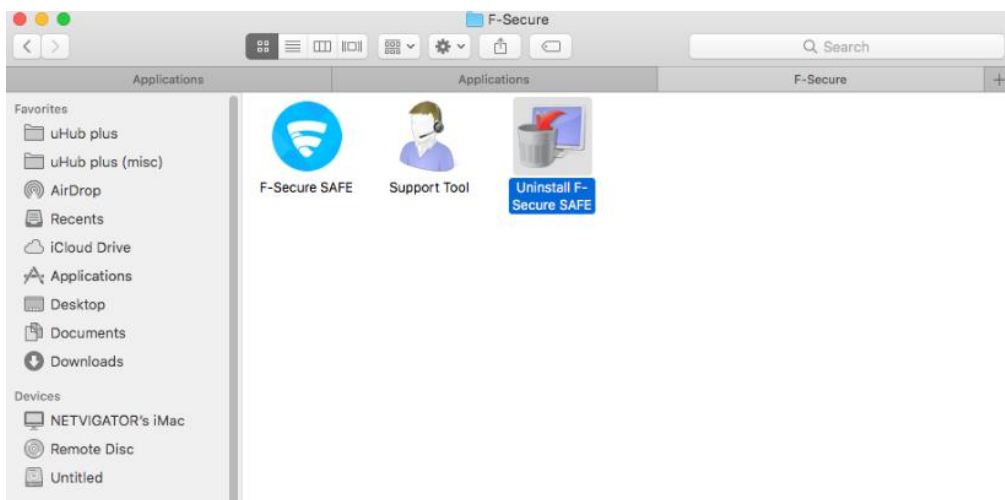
F-Secure

Search

Applications | Applications | F-Secure

Favorites
uHub plus
uHub plus (misc)
AirDrop
Recents
iCloud Drive
Applications
Desktop
Documents
Downloads

Devices
NETVIGATOR's iMac
Remote Disc
Untitled

F-Secure SAFE
Support Tool
Uninstall F-Secure SAFE